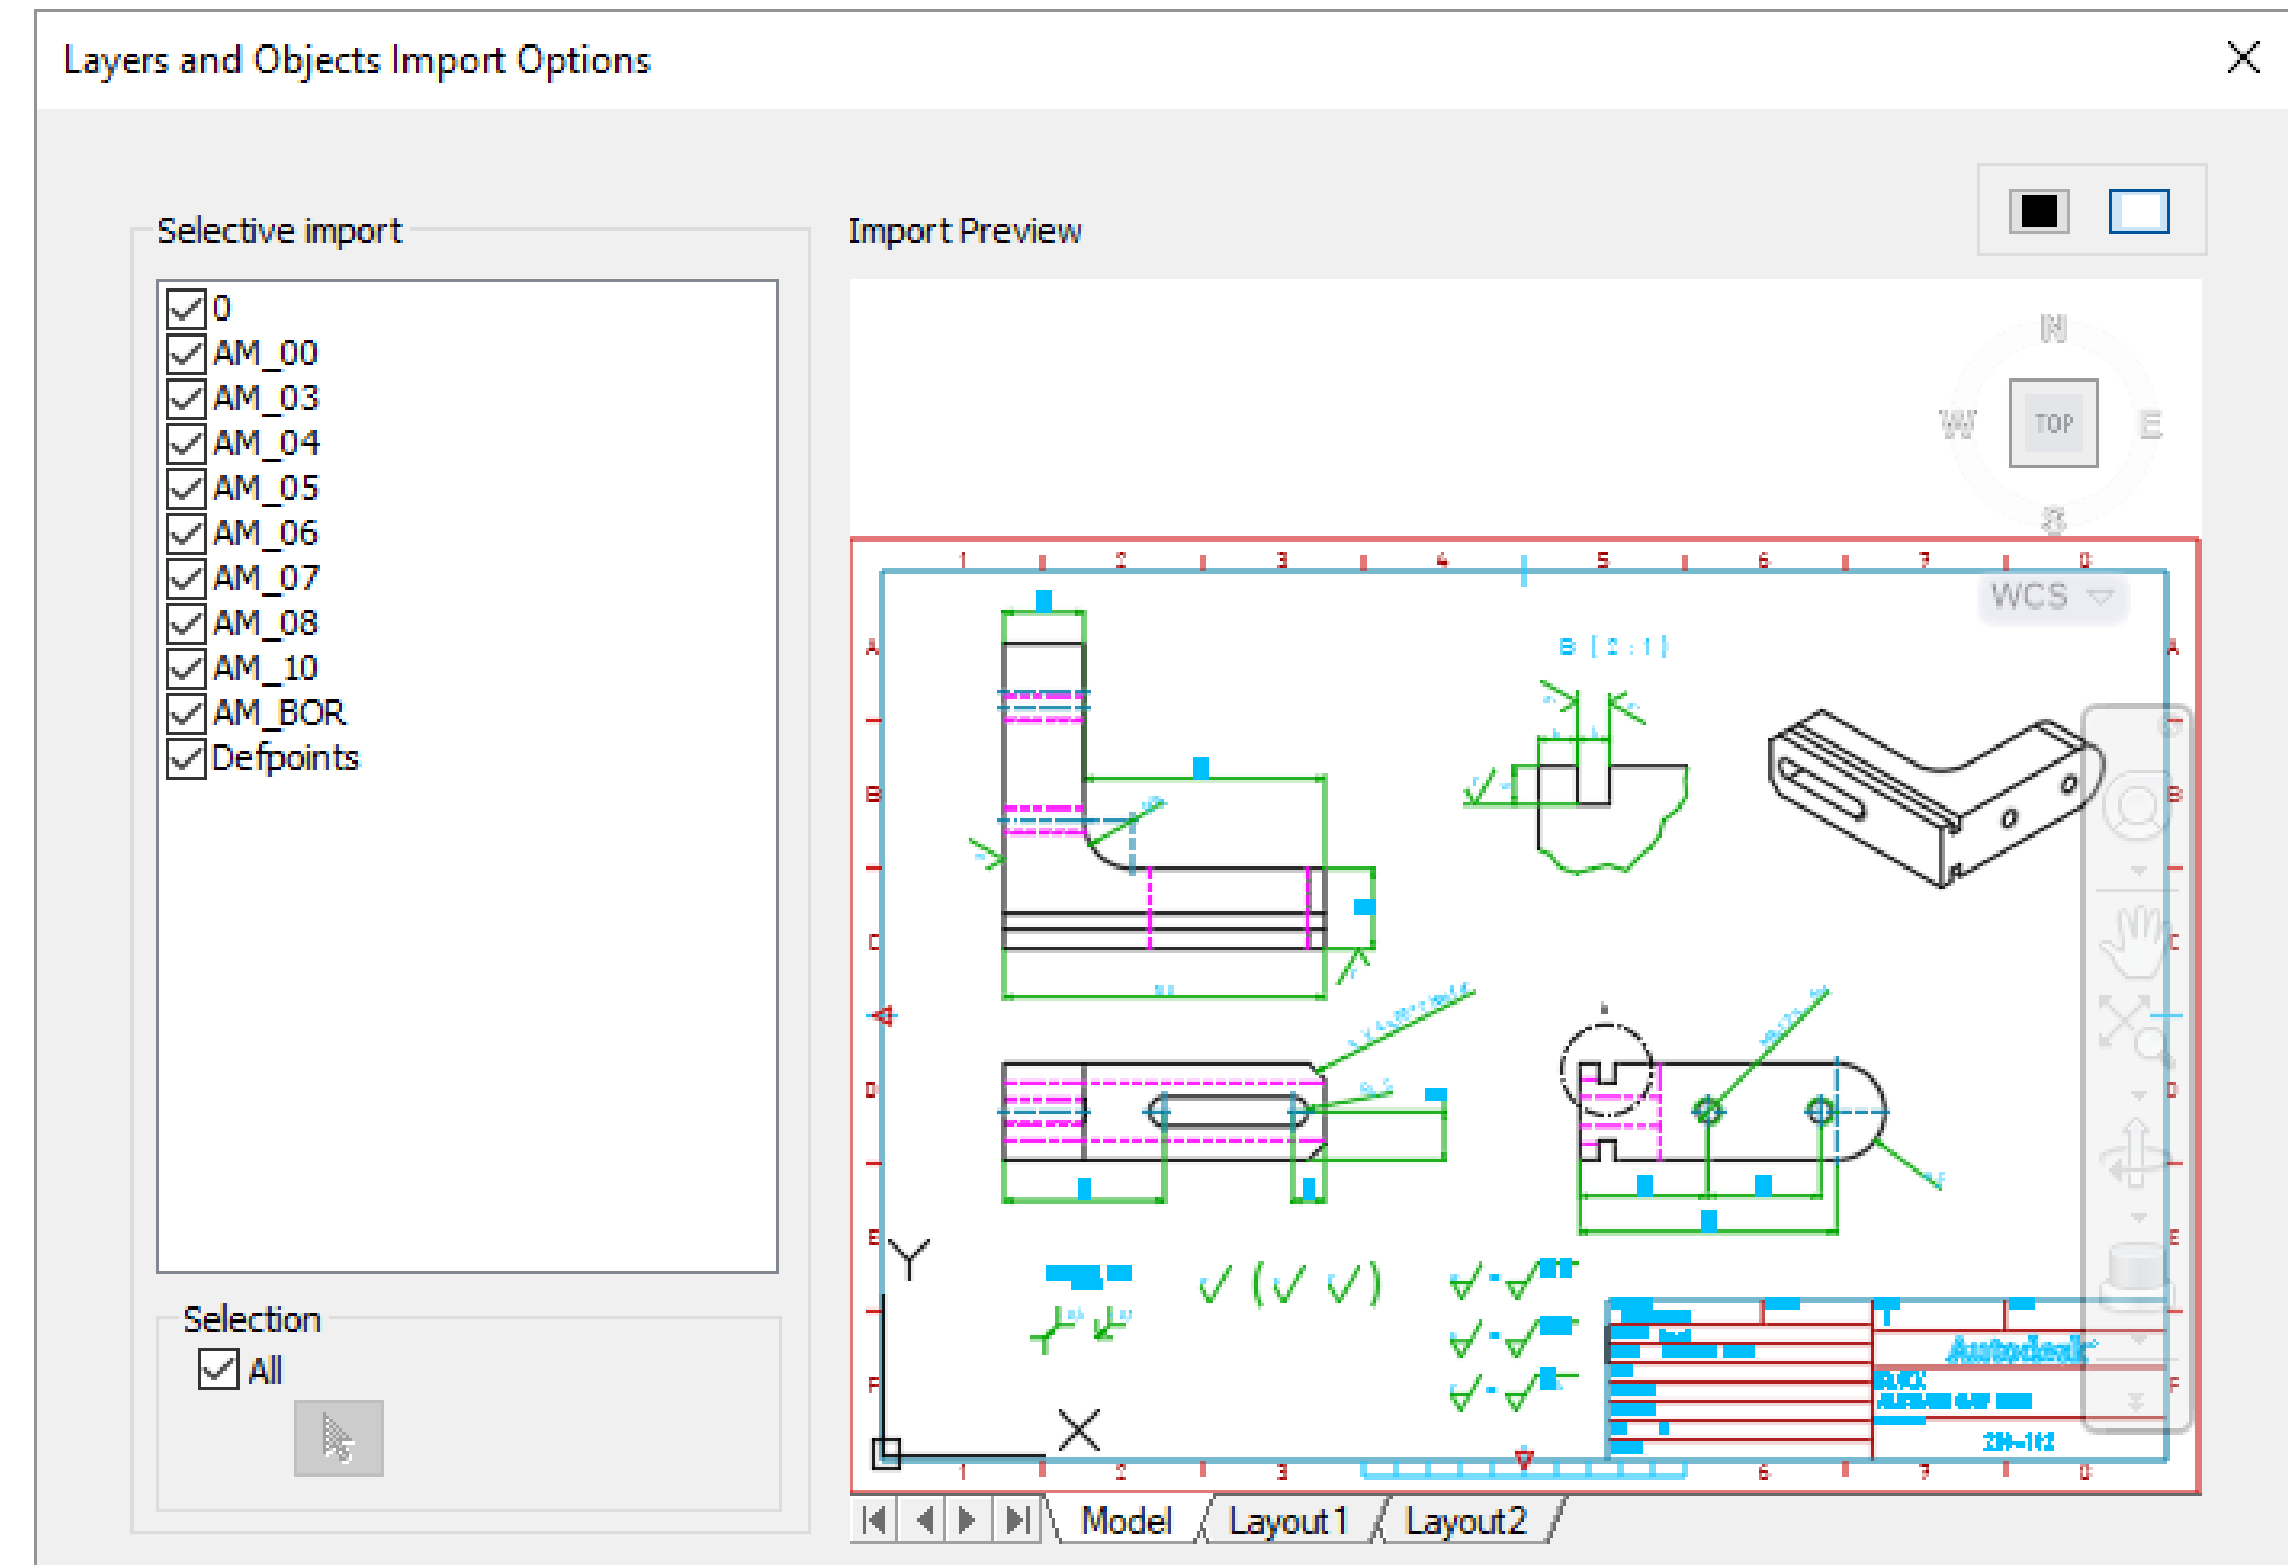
Layers and Objects Import Options

Selective import

0
AM_00
AM_03
AM_04
AM_05
AM_06
AM_07
AM_08
AM_10
AM_BOR
Defpoints

Selection

All

Import Preview

N
W
TOP
E
S
WCS

1 2 3 4 5 6 7 8
A
B
C
D
E
F

Y
X

Autodesk

Model
Layout1
Layout2